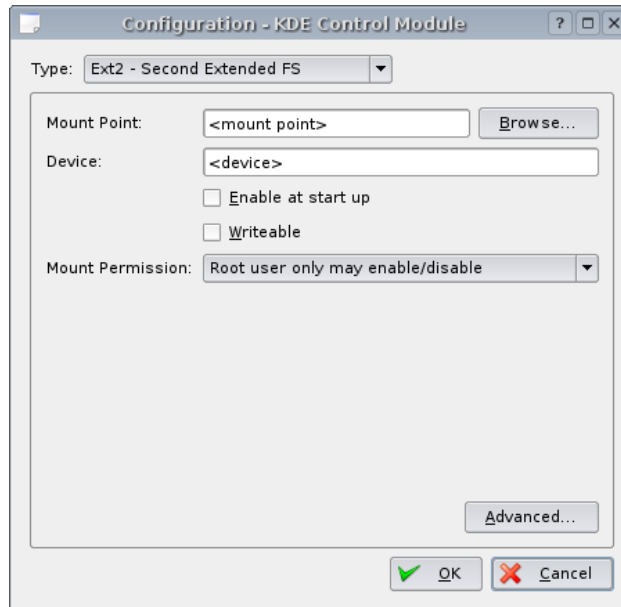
Configuration - KDE Control Module

?

Type: Ext2 - Second Extended FS

Mount Point: <mount point> Browse...

Device: <device>

Enable at start up

Writeable

Mount Permission: Root user only may enable/disable

Advanced...

OK

Cancel